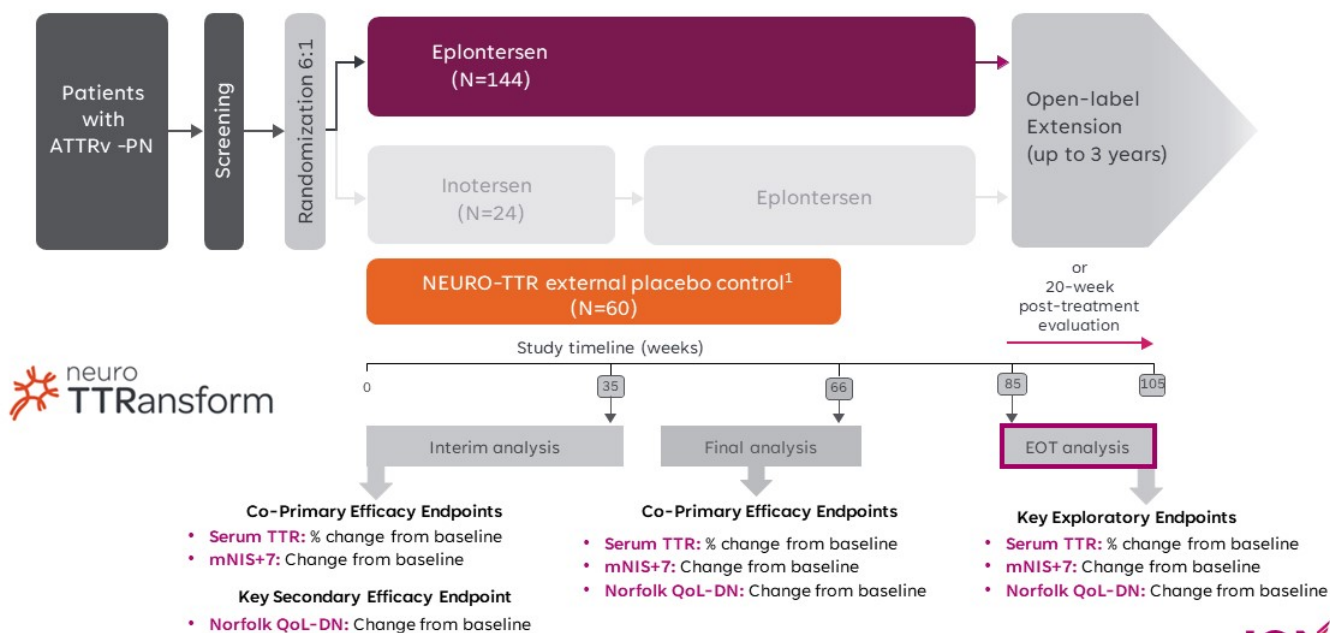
Patients with ATTRv -PN

Screening

Randomization 6:1

Eplontersen (N=144)

Inotersen (N=24)

Eplontersen

Open-label Extension (up to 3 years)

or 20-week post-treatment evaluation

NEURO-TTR external placebo control$^1$ (N=60)

neuro TTRansform

Study timeline (weeks)

0

35

66

85

105

Interim analysis

Final analysis

EOT analysis

Co-Primary Efficacy Endpoints
• Serum TTR: % change from baseline
• mNIS+7: Change from baseline

Key Secondary Efficacy Endpoint
• Norfolk QoL-DN: Change from baseline

Co-Primary Efficacy Endpoints
• Serum TTR: % change from baseline
• mNIS+7: Change from baseline
• Norfolk QoL-DN: Change from baseline

Key Exploratory Endpoints
• Serum TTR: % change from baseline
• mNIS+7: Change from baseline
• Norfolk QoL-DN: Change from baseline